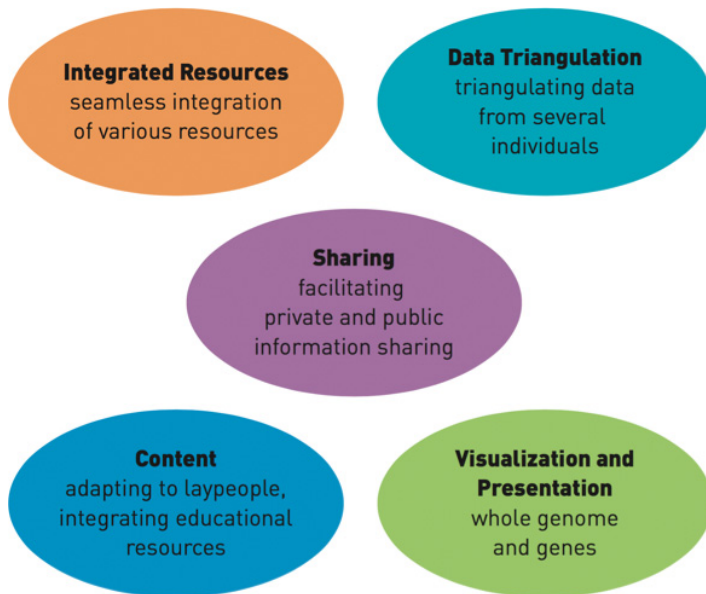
Integrated Resources
seamless integration of various resources

Data Triangulation
triangulating data from several individuals

Sharing
facilitating private and public information sharing

Content
adapting to laypeople, integrating educational resources

Visualization and Presentation
whole genome and genes